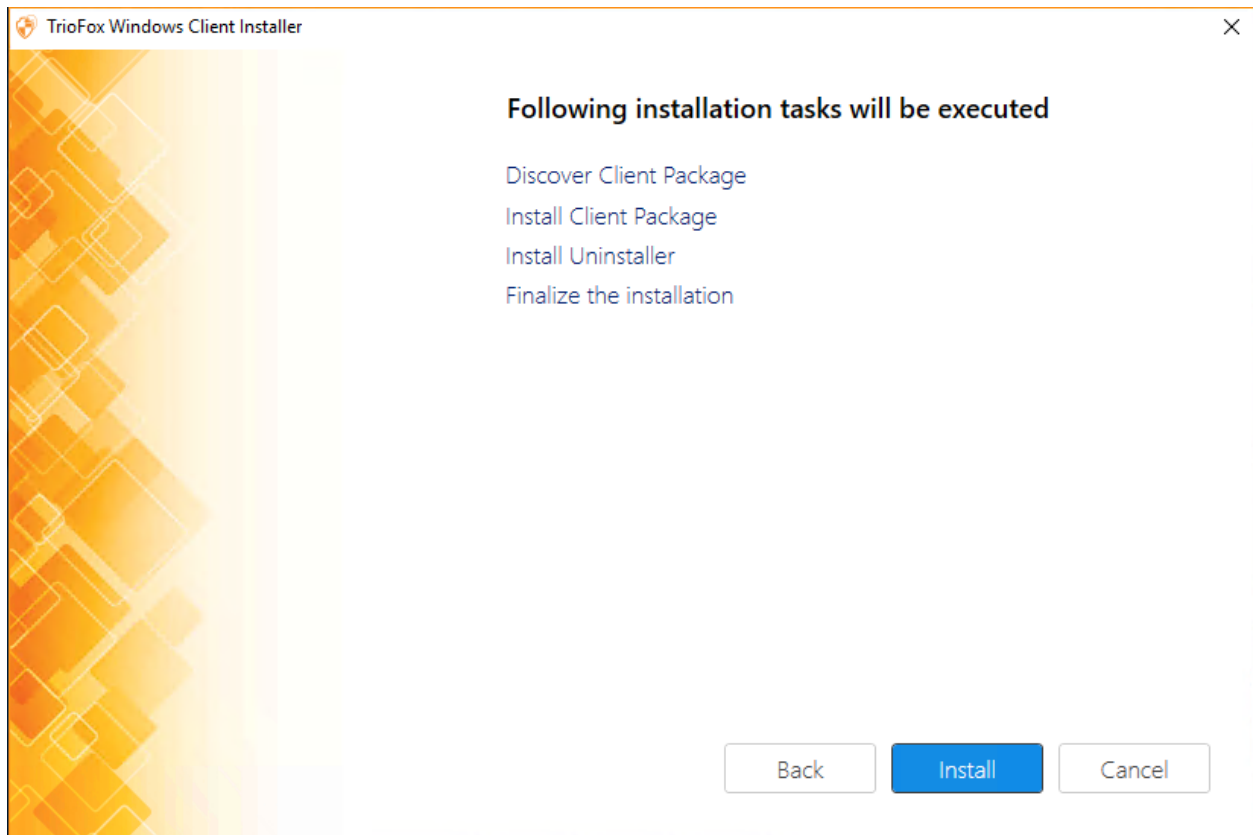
TrioFox Windows Client Installer

×

Following installation tasks will be executed

Discover Client Package

Install Client Package

Install Uninstaller

Finalize the installation

Back

Install

Cancel